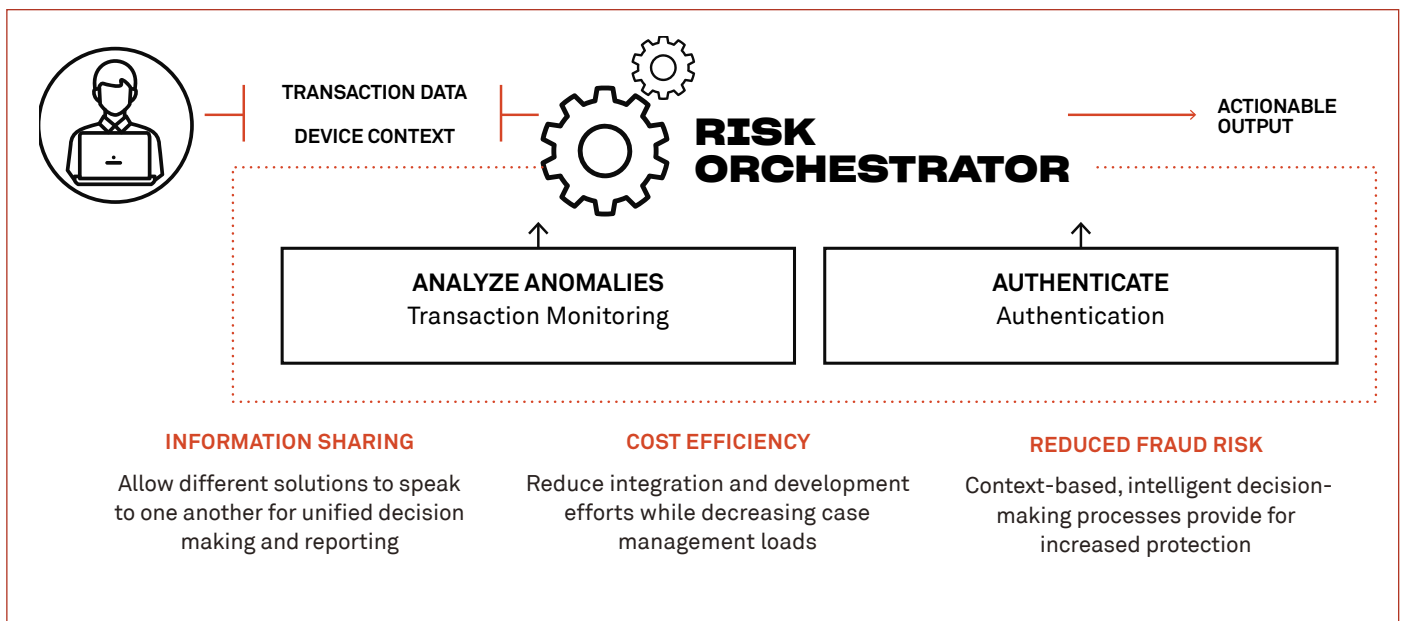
TRANSACTION DATA
DEVICE CONTEXT

RISK ORCHESTRATOR

ACTIONABLE OUTPUT

ANALYZE ANOMALIES
Transaction Monitoring

AUTHENTICATE
Authentication

INFORMATION SHARING
Allow different solutions to speak to one another for unified decision making and reporting

COST EFFICIENCY
Reduce integration and development efforts while decreasing case management loads

REDUCED FRAUD RISK
Context-based, intelligent decision-making processes provide for increased protection